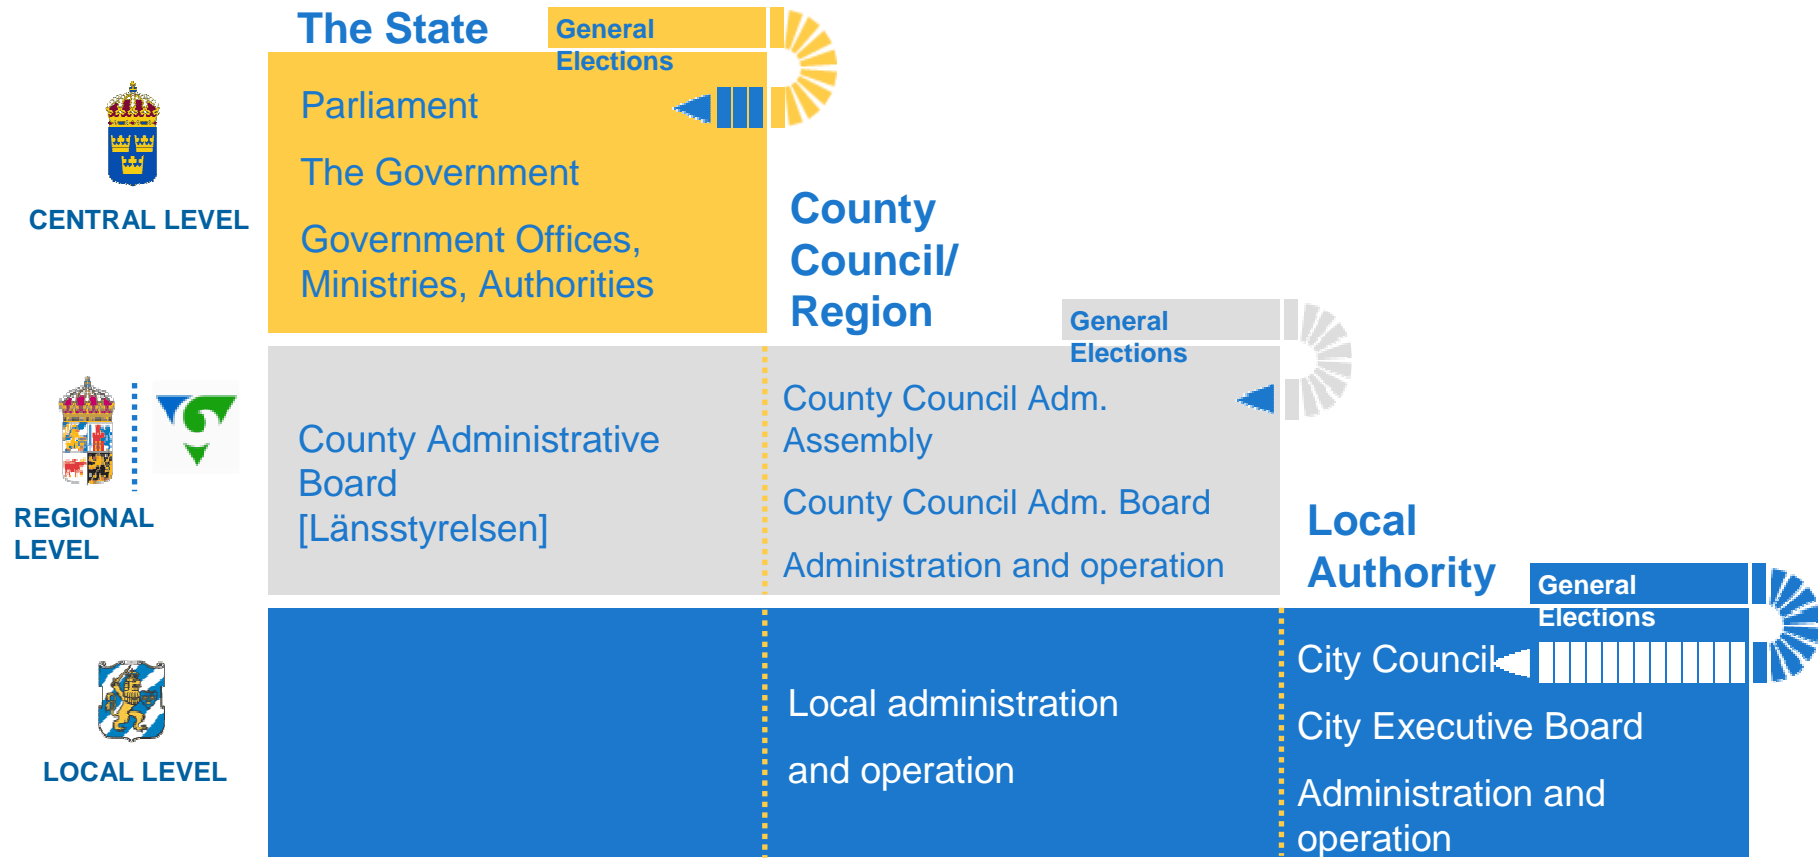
The State

General Elections

Parliament

The Government

Government Offices, Ministries, Authorities

CENTRAL LEVEL

County Council/ Region

General Elections

County Administrative Board [Länsstyrelsen]

County Council Adm. Assembly

County Council Adm. Board

Administration and operation

REGIONAL LEVEL

Local Authority

General Elections

Local administration

and operation

City Council

City Executive Board

Administration and operation

LOCAL LEVEL